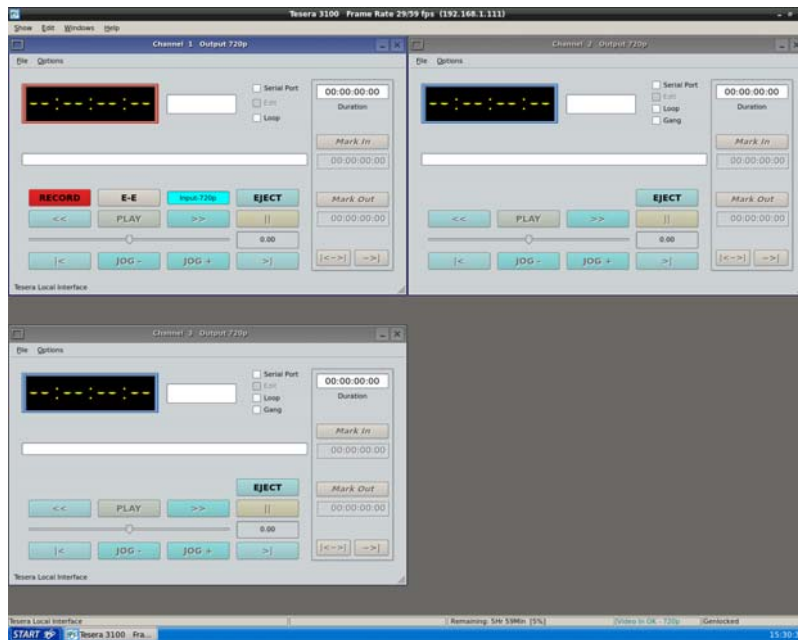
Tesera 3100 Frame Rate 29/59 fps (192.168.1.111)

Show Edit Windows Help

Channel 1 Output 720p

File Options

--:--:--:--

Serial Port
Edit
Loop

00:00:00:00
Duration

Mark In
00:00:00:00

RECORD E-E Input 720p EJECT
<< PLAY >> ||
0.00
|< JOG - JOG + >|

Mark Out
00:00:00:00

|<->| ->|

Tesera Local Interface

Channel 2 Output 720p

File Options

--:--:--:--

Serial Port
Edit
Loop
Gang

00:00:00:00
Duration

Mark In
00:00:00:00

EJECT
<< PLAY >> ||
0.00
|< JOG - JOG + >|

Mark Out
00:00:00:00

|<->| ->|

Channel 3 Output 720p

File Options

--:--:--:--

Serial Port
Edit
Loop
Gang

00:00:00:00
Duration

Mark In
00:00:00:00

EJECT
<< PLAY >> ||
0.00
|< JOG - JOG + >|

Mark Out
00:00:00:00

|<->| ->|

Tesera Local Interface

Tesera Local Interface
Remaining: 5Hr 59Min [5%]
Video In OK - 720p
Genlocked

START Tesera 3100 Fra...
15:30